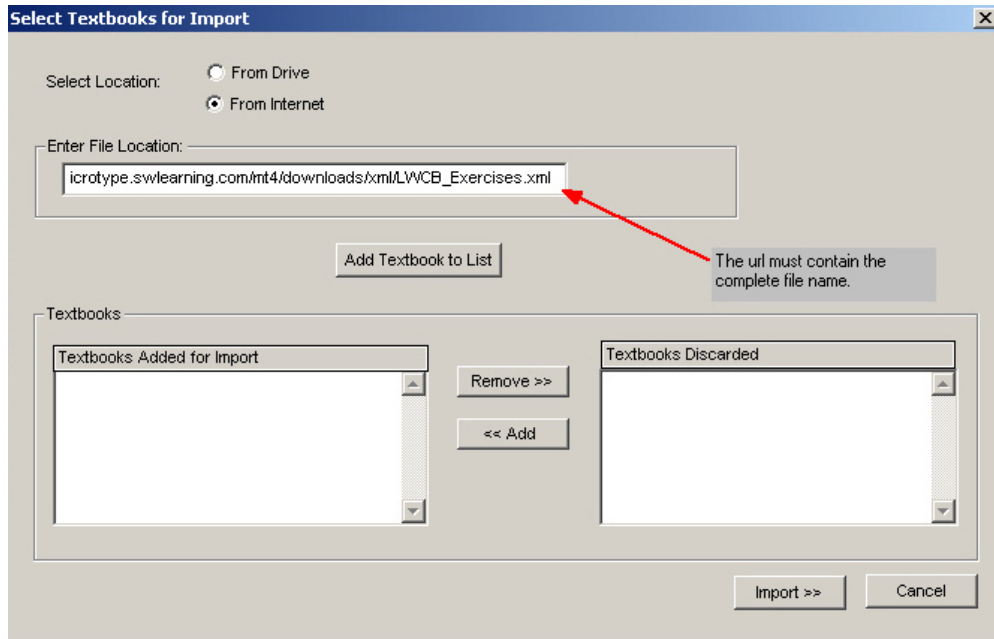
Select Textbooks for Import

Select Location:
From Drive
From Internet

Enter File Location:
icrotype.swlearning.com/mt4/downloads/xml/LWCB_Exercises.xml

Add Textbook to List

The url must contain the complete file name.

Textbooks

Textbooks Added for Import

Remove >>

<< Add

Textbooks Discarded

Import >>

Cancel